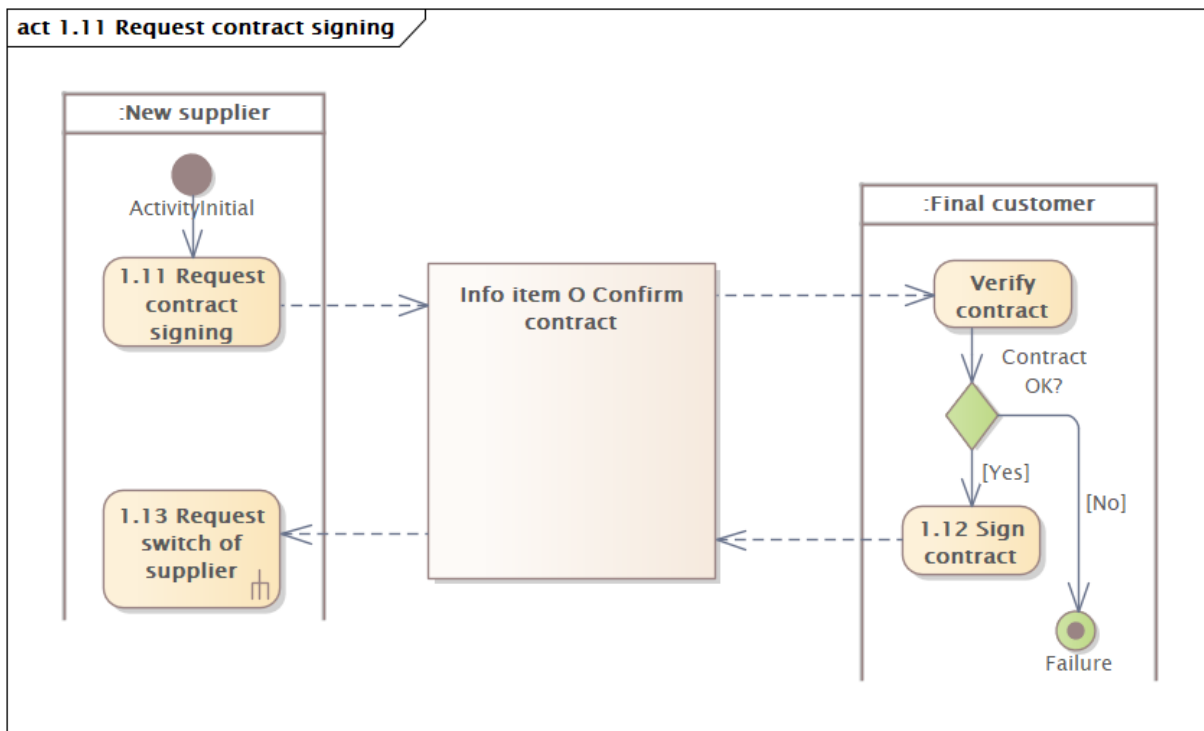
act 1.11 Request contract signing

:New supplier

ActivityInitial

1.11 Request contract signing

1.13 Request switch of supplier

Info item O Confirm contract

:Final customer

Verify contract

Contract OK?

[Yes]

[No]

1.12 Sign contract

Failure